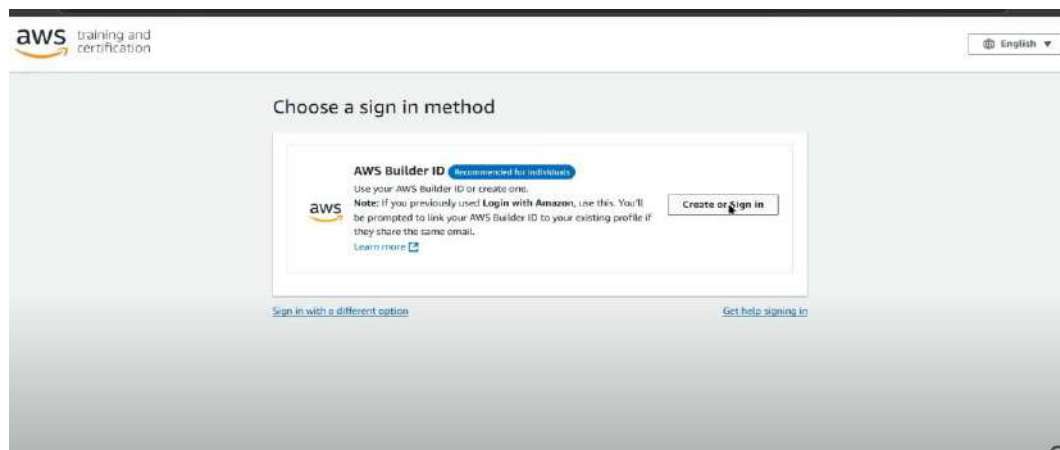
aws training and certification

English ▼

Choose a sign in method

aws

AWS Builder ID Recommended for individuals

Use your AWS Builder ID or create one.

**Note:** If you previously used **Login with Amazon**, use this. You'll be prompted to link your AWS Builder ID to your existing profile if they share the same email.

Learn more

Create or Sign in

Sign in with a different option

Get help signing in